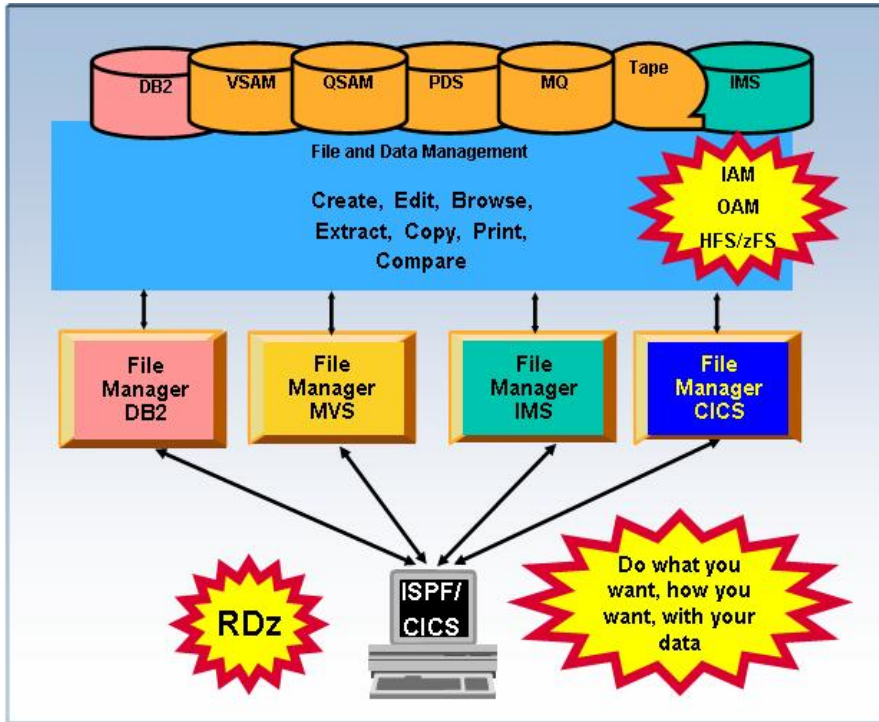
DB2 VSAM QSAM PDS MQ Tape IMS

File and Data Management

Create, Edit, Browse, Extract, Copy, Print, Compare

IAM
OAM
HFS/zFS

File Manager DB2

File Manager MVS

File Manager IMS

File Manager CICS

RDz

ISPF/ CICS

Do what you want, how you want, with your data